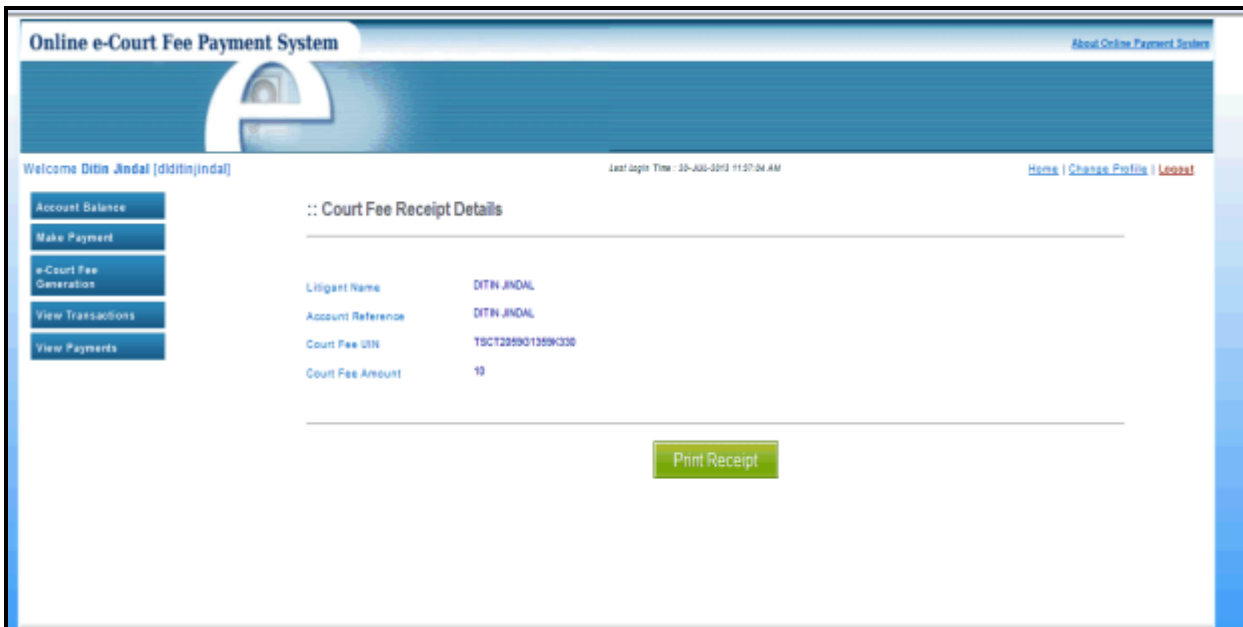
Online e-Court Fee Payment System

About Online Payment System

Welcome Ditin Jindal [diditinjindal]

Last login Time : 30-JUL-2013 11:57:04 AM

Home | Change Profile | Logout

Account Balance

Make Payment

e-Court Fee Generation

View Transactions

View Payments

:: Court Fee Receipt Details

| | |
|---|---|
| Litigant Name | DITIN JINDAL |
| Account Reference | DITIN JINDAL |
| Court Fee UIN | TSCT2059G1359K330 |
| Court Fee Amount | 10 |

Print Receipt